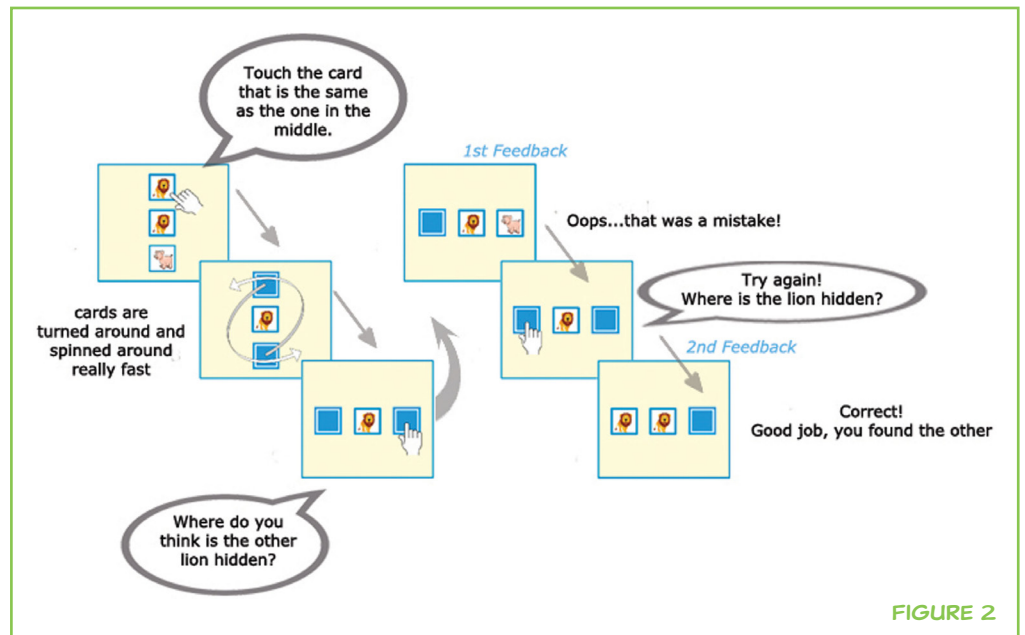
Touch the card that is the same as the one in the middle.

cards are turned around and spinned around really fast

Where do you think is the other lion hidden?

1st Feedback

Oops...that was a mistake!

Try again! Where is the lion hidden?

2nd Feedback

Correct! Good job, you found the other

FIGURE 2